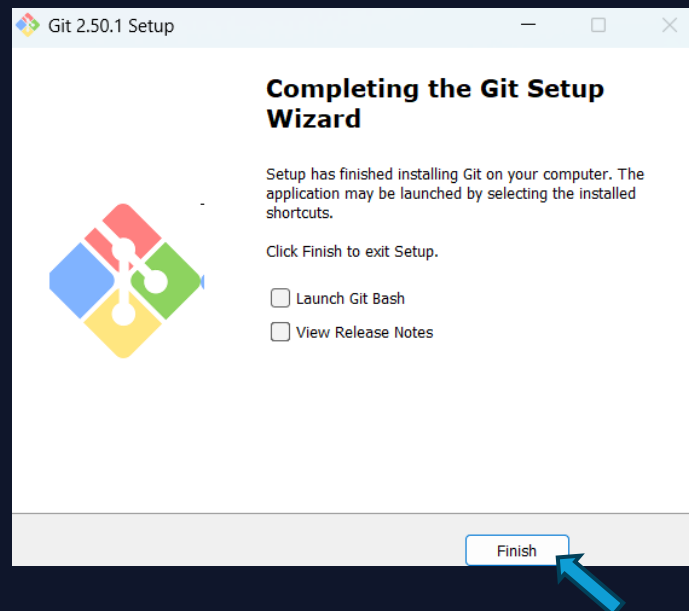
Git 2.50.1 Setup

Completing the Git Setup Wizard

Setup has finished installing Git on your computer. The application may be launched by selecting the installed shortcuts.

Click Finish to exit Setup.

Launch Git Bash

View Release Notes

Finish